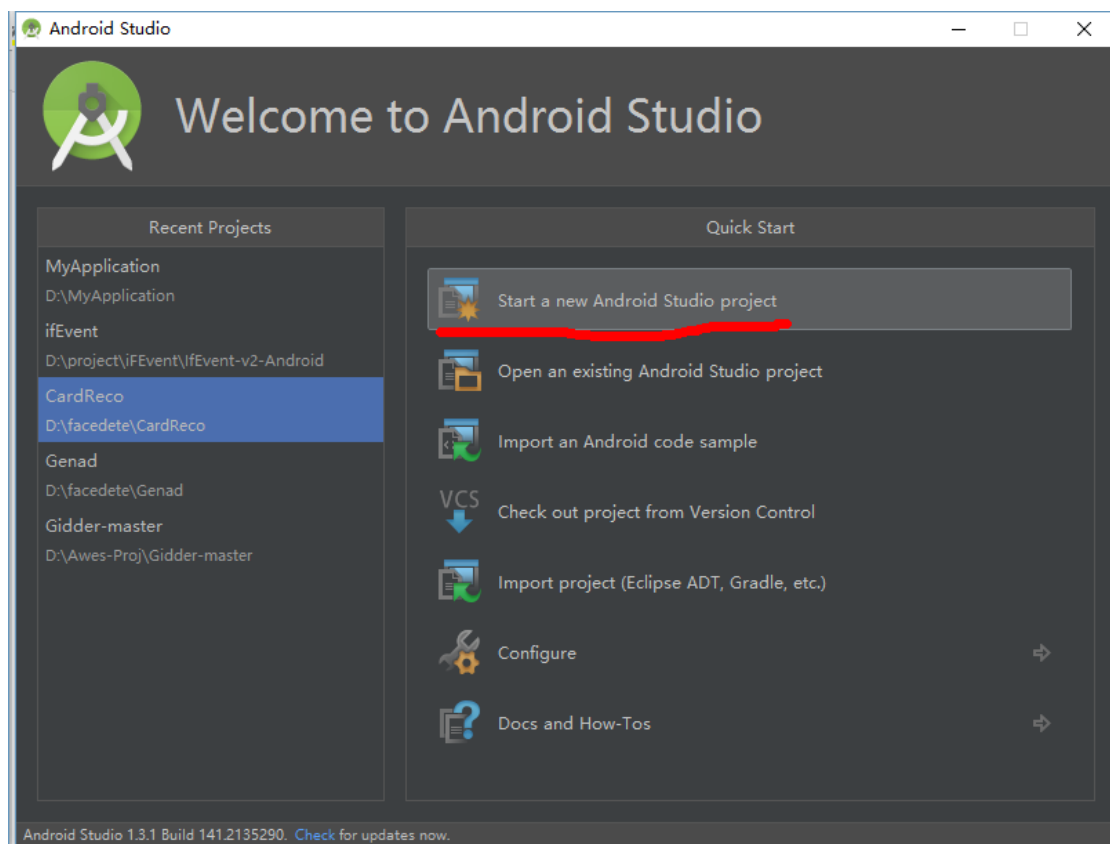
Android Studio

Welcome to Android Studio

Recent Projects

MyApplication
D:\MyApplication
ifEvent
D:\project\iFEvent\IfEvent-v2-Android
CardReco
D:\facedete\CardReco
Genad
D:\facedete\Genad
Gidder-master
D:\Awes-Proj\Gidder-master

Quick Start

Start a new Android Studio project

Open an existing Android Studio project

Import an Android code sample

VCS
Check out project from Version Control

Import project (Eclipse ADT, Gradle, etc.)

Configure

Docs and How-Tos

Android Studio 1.3.1 Build 141.2135290. Check for updates now.